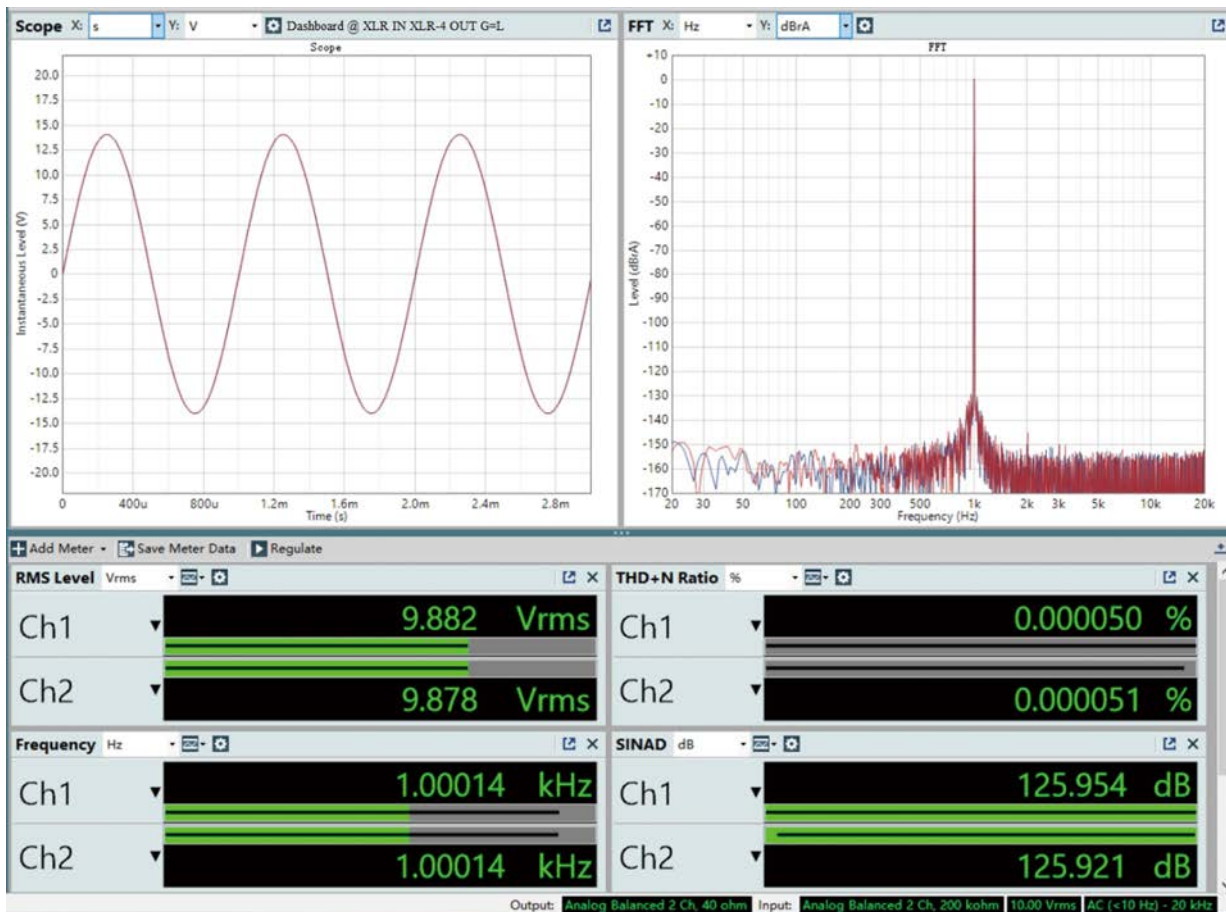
Scope X: s Y: V Dashboard @ XLR IN XLR-4 OUT G=L

Scope

20.0
17.5
15.0
12.5
10.0
7.5
5.0
2.5
0
-2.5
-5.0
-7.5
-10.0
-12.5
-15.0
-17.5
-20.0

Instantaneous Level (V)

0 400u 800u 1.2m 1.6m 2.0m 2.4m 2.8m
Time (s)

FFT X: Hz Y: dBrA

FFT

+10
0
-10
-20
-30
-40
-50
-60
-70
-80
-90
-100
-110
-120
-130
-140
-150
-160
-170

Level (dBrA)

20 30 50 100 200 300 500 1k 2k 3k 5k 10k 20k
Frequency (Hz)

Add Meter Save Meter Data Regulate

RMS Level Vrms

Ch1 9.882 Vrms
Ch2 9.878 Vrms

THD+N Ratio %

Ch1 0.000050 %
Ch2 0.000051 %

Frequency Hz

Ch1 1.00014 kHz
Ch2 1.00014 kHz

SINAD dB

Ch1 125.954 dB
Ch2 125.921 dB

Output: Analog Balanced 2 Ch, 40 ohm Input: Analog Balanced 2 Ch, 200 kohm 10.00 Vrms AC (<10 Hz) - 20 kHz